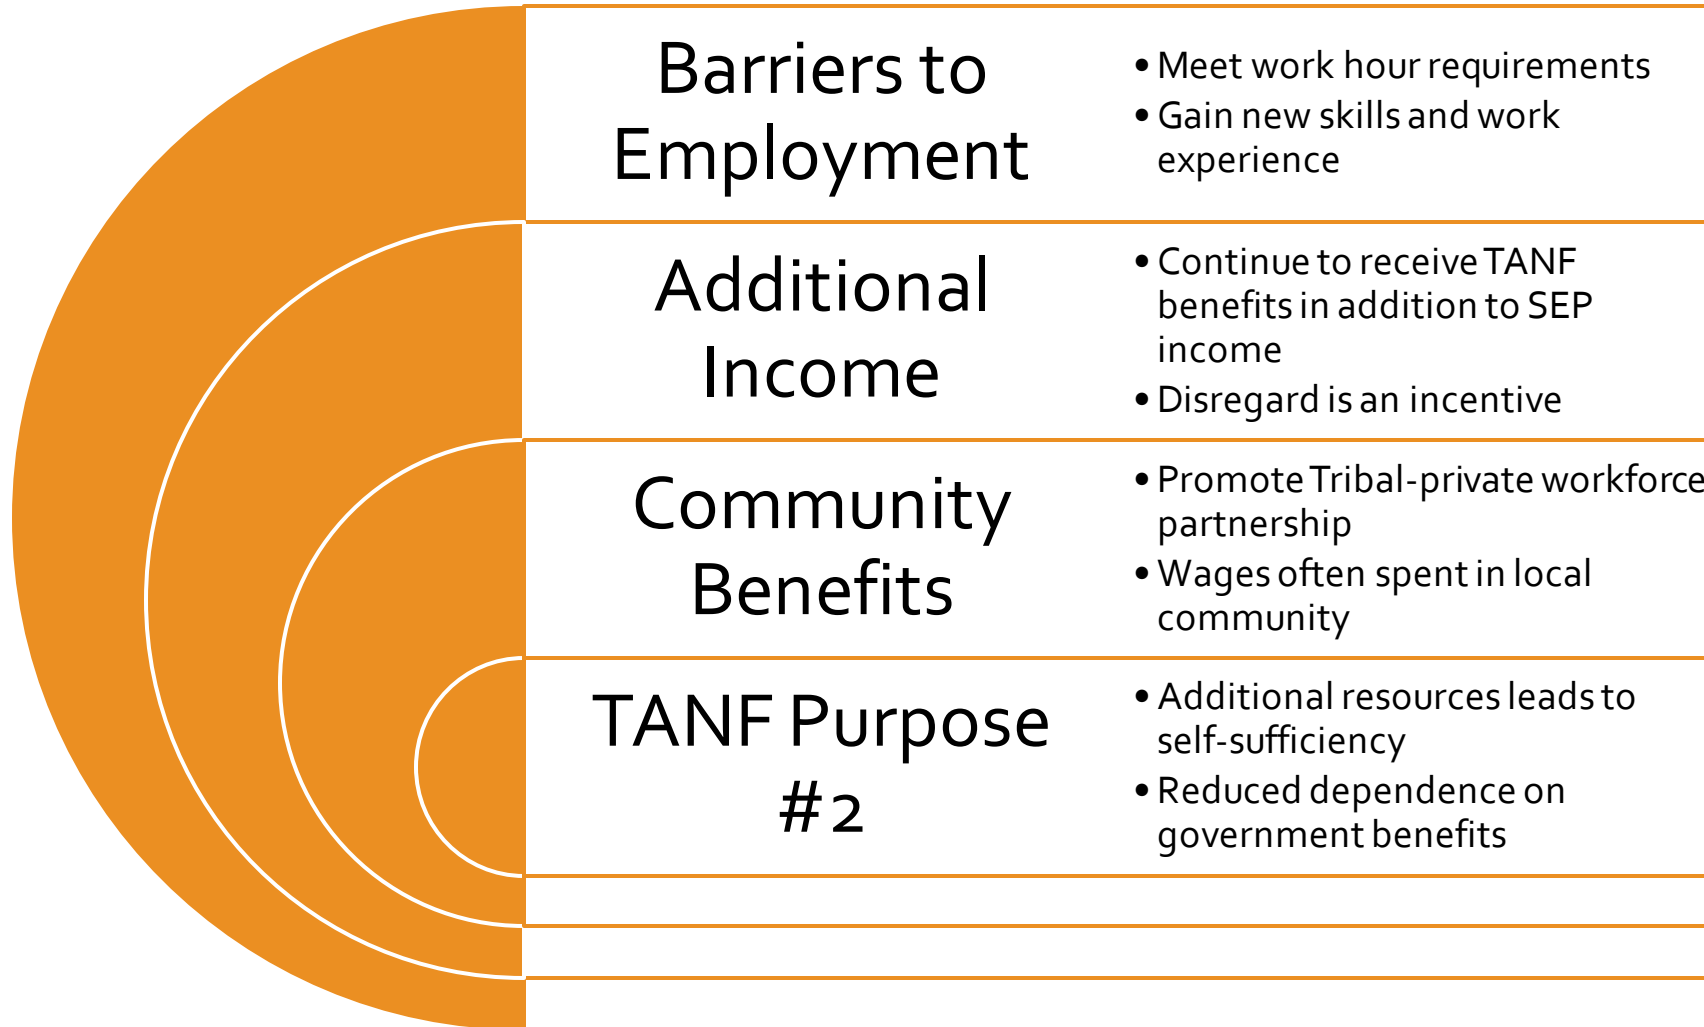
Barriers to Employment

- Meet work hour requirements
- Gain new skills and work experience

Additional Income

- Continue to receive TANF benefits in addition to SEP income
- Disregard is an incentive

Community Benefits

- Promote Tribal-private workforce partnership
- Wages often spent in local community

TANF Purpose #2

- Additional resources leads to self-sufficiency
- Reduced dependence on government benefits